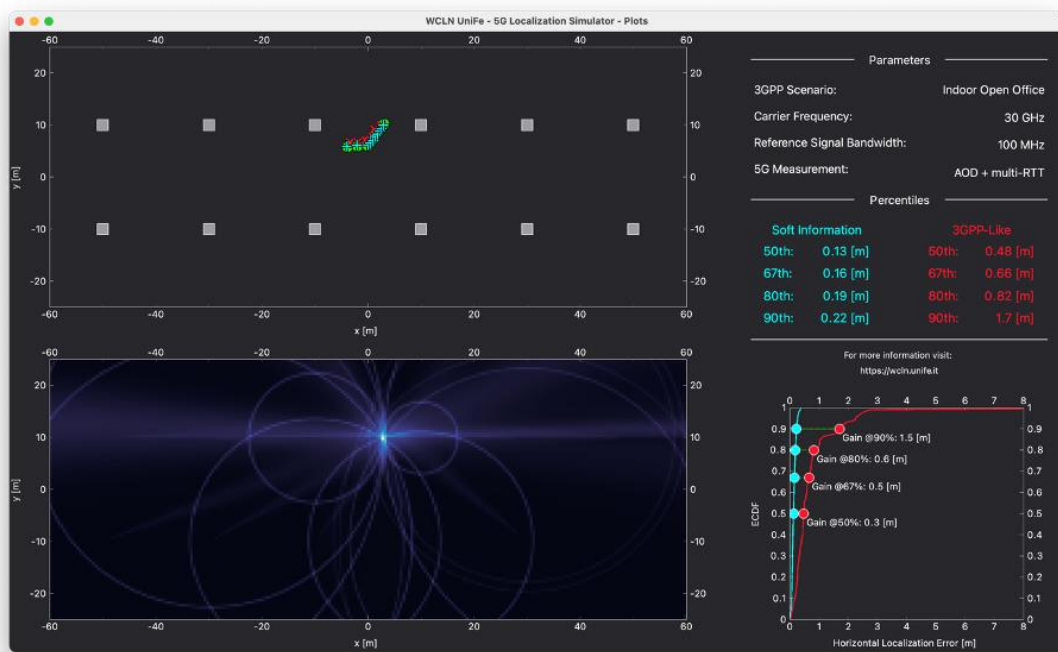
WCLN UniFe - 5G Localization Simulator - Plots

-60 -40 -20 0 20 40 60
20 10 0 -10 -20
y [m]
x [m]

-60 -40 -20 0 20 40 60
20 10 0 -10 -20
y [m]
x [m]

Parameters

3GPP Scenario: Indoor Open Office

Carrier Frequency: 30 GHz

Reference Signal Bandwidth: 100 MHz

5G Measurement: AOD + multi-RTT

Percentiles

| Soft Information | | 3GPP-Like | |
|---|---|---|---|
| 50th: | 0.13 [m] | 50th: | 0.48 [m] |
| 67th: | 0.16 [m] | 67th: | 0.66 [m] |
| 80th: | 0.19 [m] | 80th: | 0.82 [m] |
| 90th: | 0.22 [m] | 90th: | 1.7 [m] |

For more information visit:
https://wcln.unife.it

0 1 2 3 4 5 6 7 8
1 0.9 0.8 0.7 0.6 0.5 0.4 0.3 0.2 0.1 0
ECDF
Gain @90%: 1.5 [m]
Gain @80%: 0.6 [m]
Gain @67%: 0.5 [m]
Gain @50%: 0.3 [m]
Horizontal Localization Error [m]